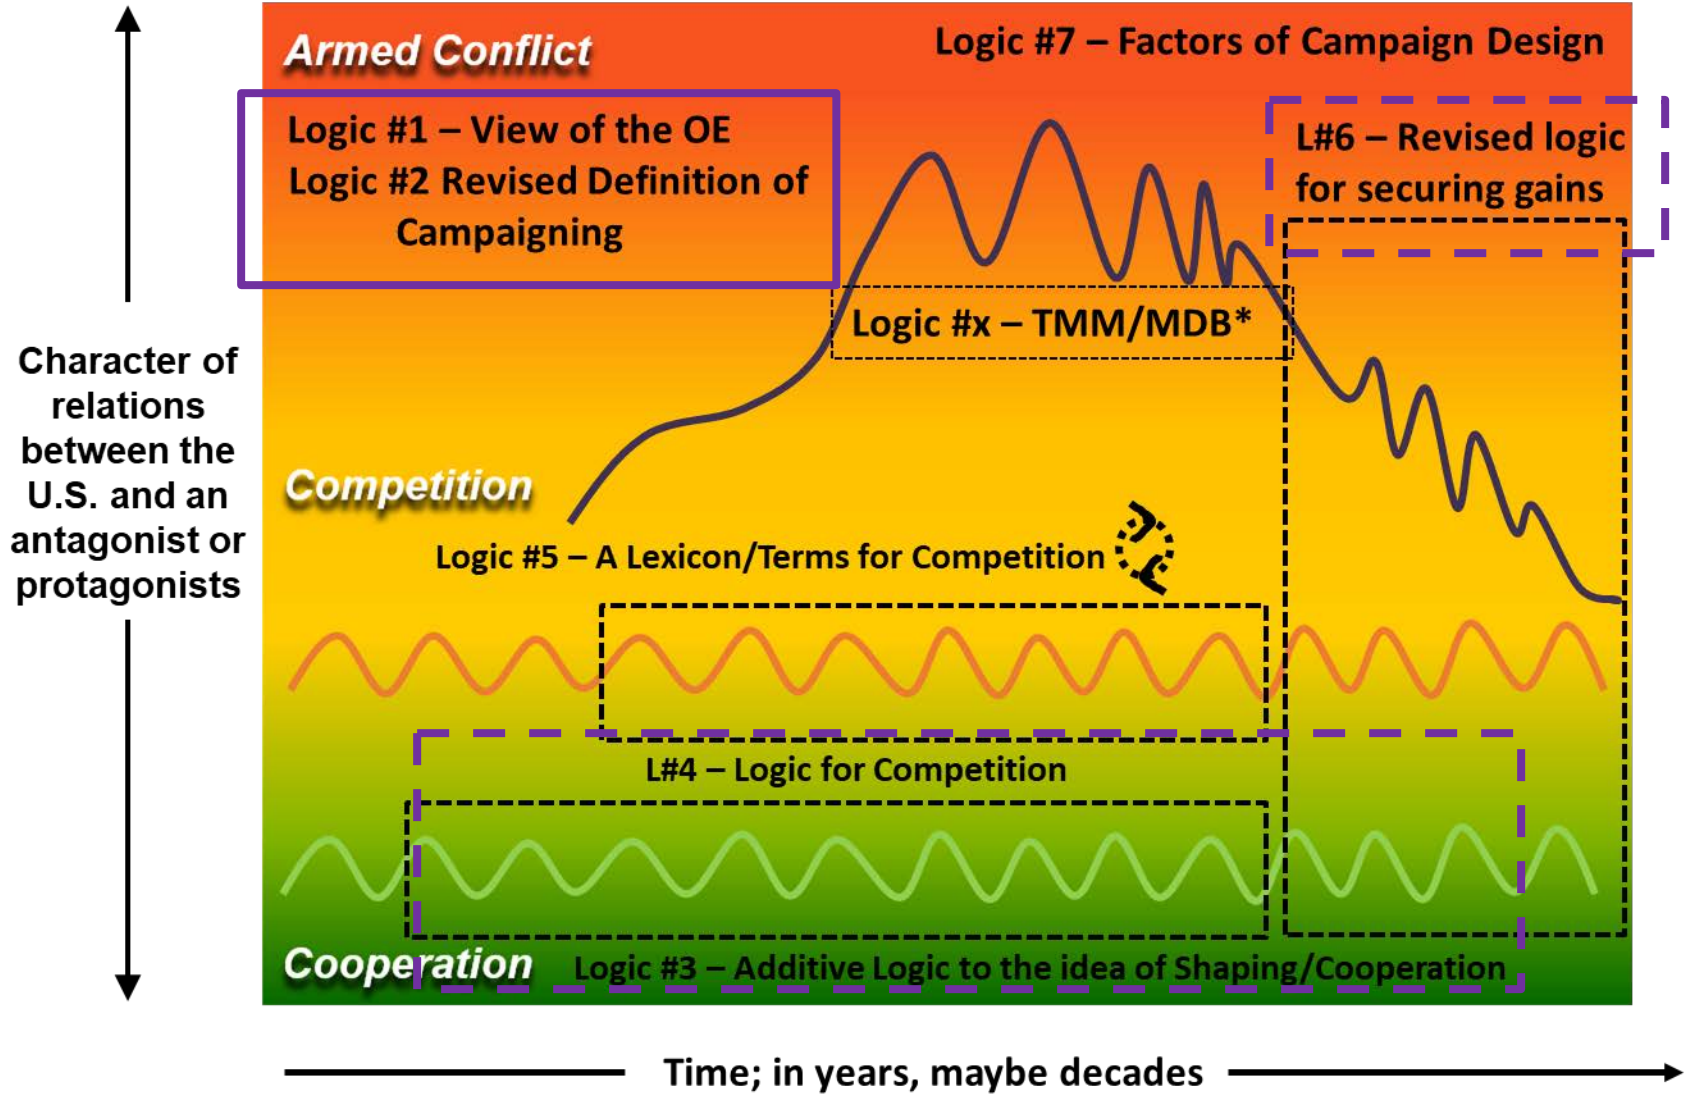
Character of relations between the U.S. and an antagonist or protagonists

Armed Conflict

Logic #7 – Factors of Campaign Design

Logic #1 – View of the OE
Logic #2 Revised Definition of Campaigning

L#6 – Revised logic for securing gains

Logic #x – TMM/MDB*

Competition

Logic #5 – A Lexicon/Terms for Competition

L#4 – Logic for Competition

Cooperation

Logic #3 – Additive Logic to the idea of Shaping/Cooperation

Time; in years, maybe decades